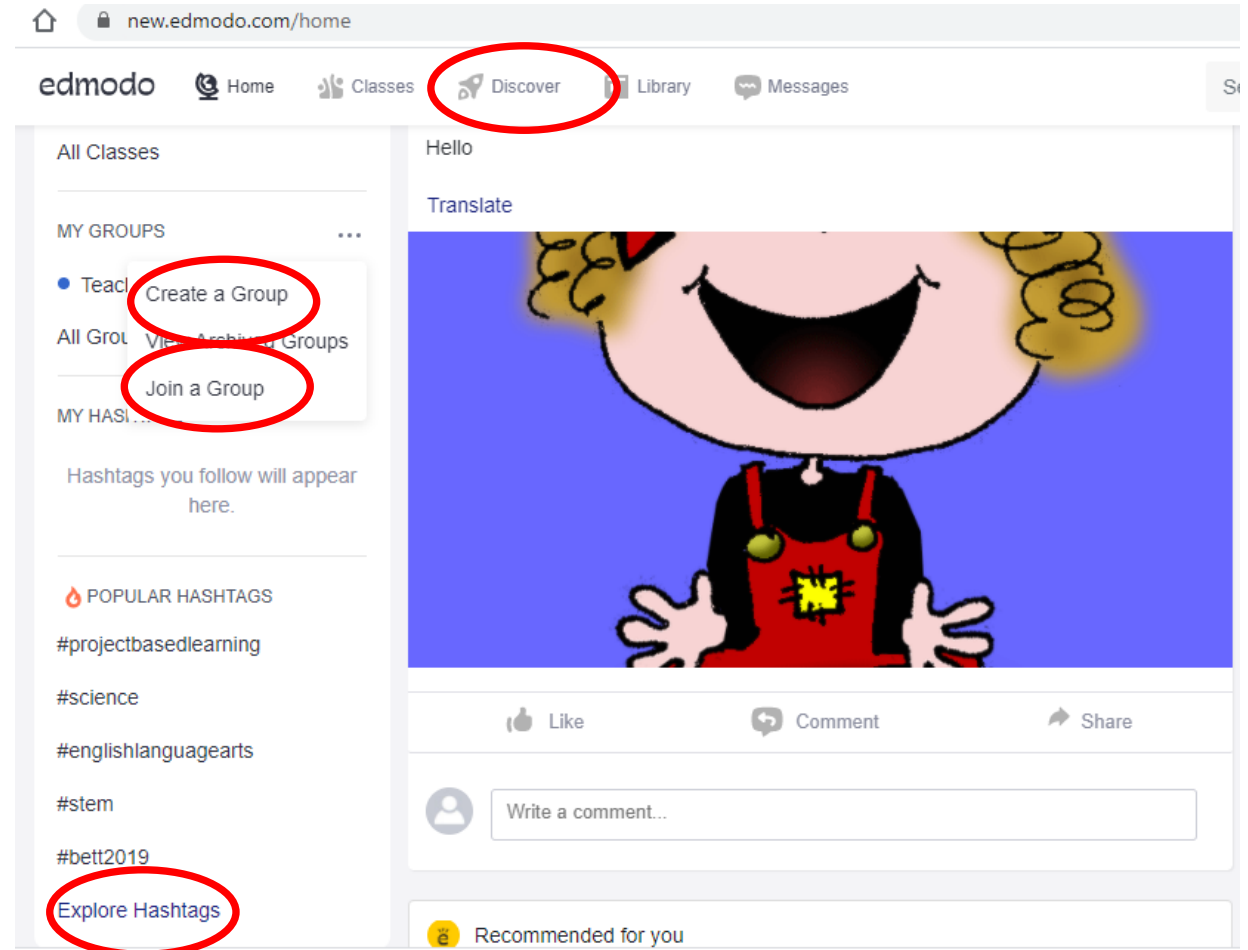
new.edmodo.com/home

edmodo Home Classes Discover Library Messages Se

All Classes

MY GROUPS ...

Teac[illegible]

All Grou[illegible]

Create a Group

View Archived Groups

Join a Group

MY HAS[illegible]

Hashtags you follow will appear here.

POPULAR HASHTAGS

#projectbasedlearning

#science

#englishlanguagearts

#stem

#bett2019

Explore Hashtags

Hello

Translate

Like Comment Share

Write a comment...

Recommended for you